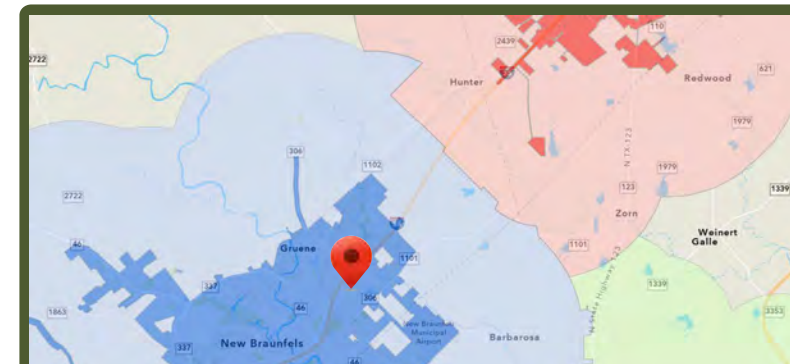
2722
2439
110
Hunter
Redwood
621
1979
306
1102
N TX-123
2722
1979
1339
123
Zorn
Weinert
Galle
46
Gruene
1101
1101
337
46
306
1339
1863
New Braunfels Municipal Airport
Barbarosa
3353
337
New Braunfels
46
Seguin Highway 123